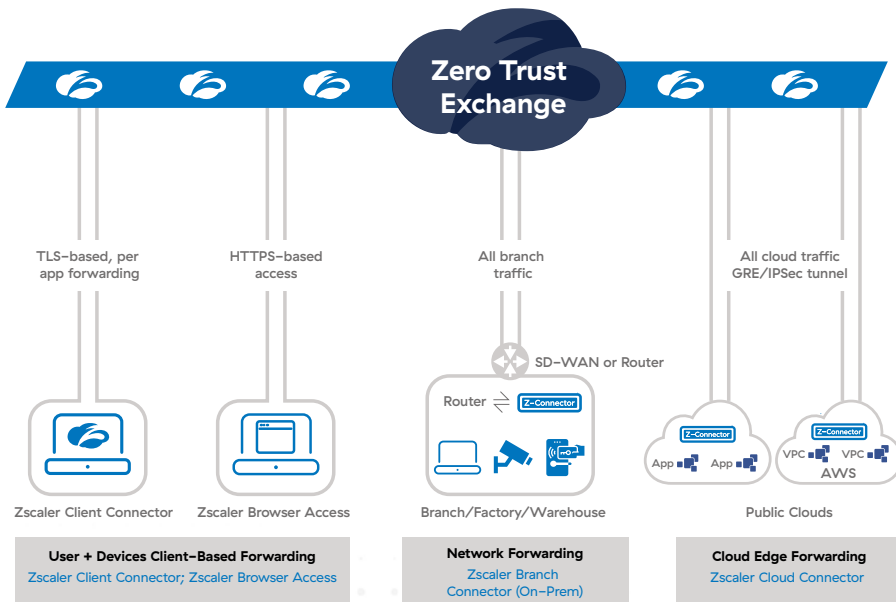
Zero Trust Exchange

TLS-based, per app forwarding

HTTPS-based access

All branch traffic

All cloud traffic GRE/IPSec tunnel

SD-WAN or Router

Router

Z-Connector

Z-Connector

App

App

Z-Connector

VPC

VPC

AWS

Zscaler Client Connector

Zscaler Browser Access

Branch/Factory/Warehouse

Public Clouds

User + Devices Client-Based Forwarding

Zscaler Client Connector; Zscaler Browser Access

Network Forwarding

Zscaler Branch Connector (On-Prem)

Cloud Edge Forwarding

Zscaler Cloud Connector